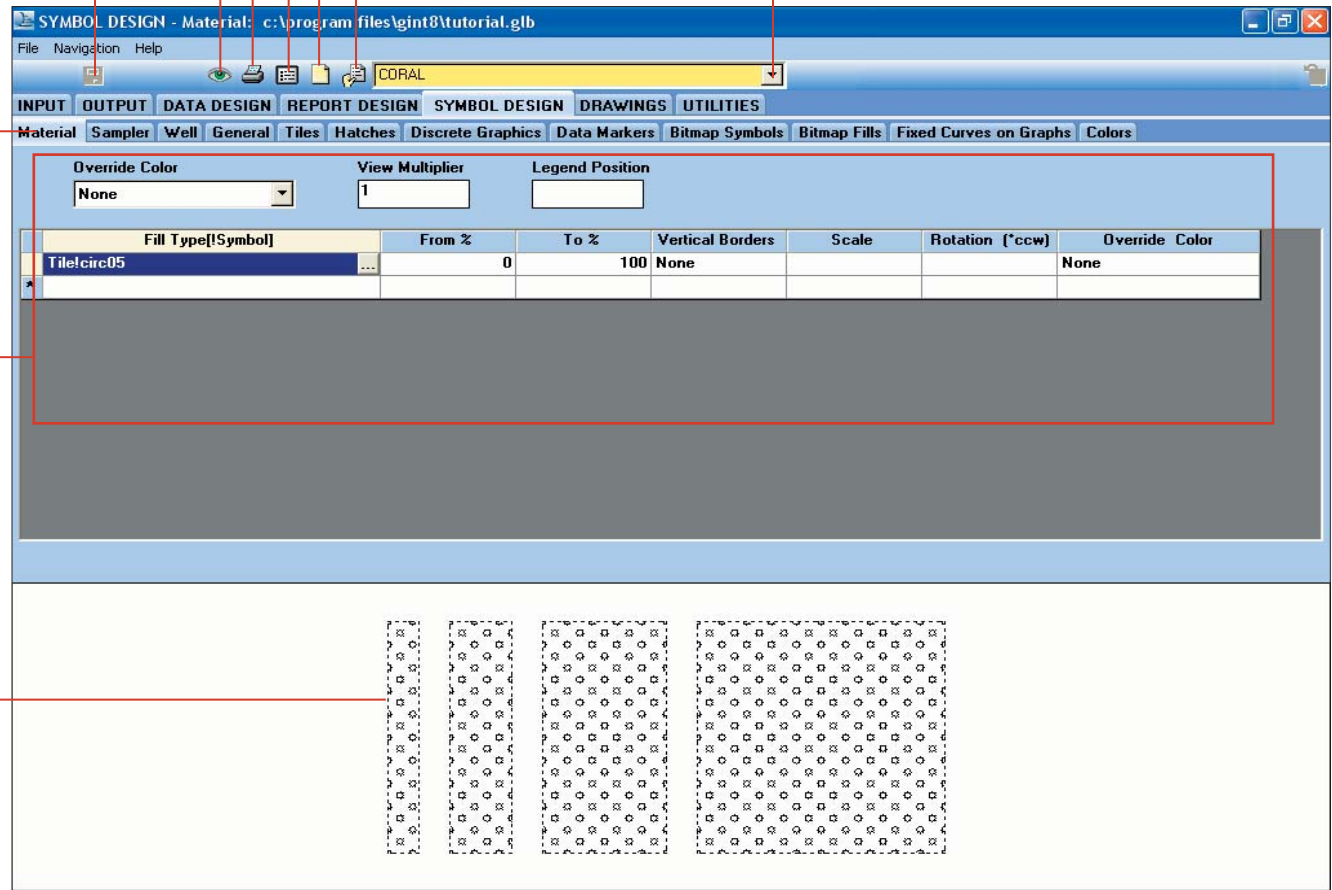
SYMBOL DESIGN - Material: c:\program files\gint8\tutorial.glb

File Navigation Help

CORAL

INPUT OUTPUT DATA DESIGN REPORT DESIGN SYMBOL DESIGN DRAWINGS UTILITIES

Material Sampler Well General Tiles Hatches Discrete Graphics Data Markers Bitmap Symbols Bitmap Fills Fixed Curves on Graphs Colors

Override Color
None

View Multiplier
1

Legend Position

| | Fill Type[!Symbol] | From % | To % | Vertical Borders | Scale | Rotation (°ccw) | Override Color |
|---|---|---|---|---|---|---|---|
| | Tile!circ05 ... | 0 | 100 | None | | | None |
| * | | | | | | | |